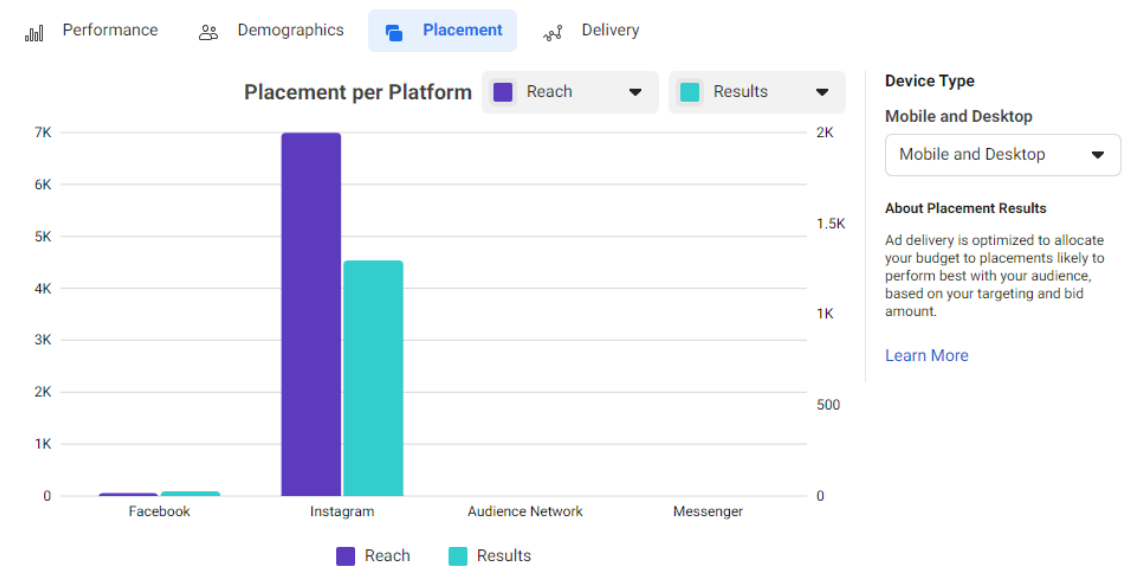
Performance Demographics Placement Delivery

Placement per Platform Reach Results

7K
6K
5K
4K
3K
2K
1K
0

2K
1.5K
1K
500
0

Facebook Instagram Audience Network Messenger

Reach Results

Device Type

Mobile and Desktop

Mobile and Desktop

About Placement Results

Ad delivery is optimized to allocate your budget to placements likely to perform best with your audience, based on your targeting and bid amount.

Learn More